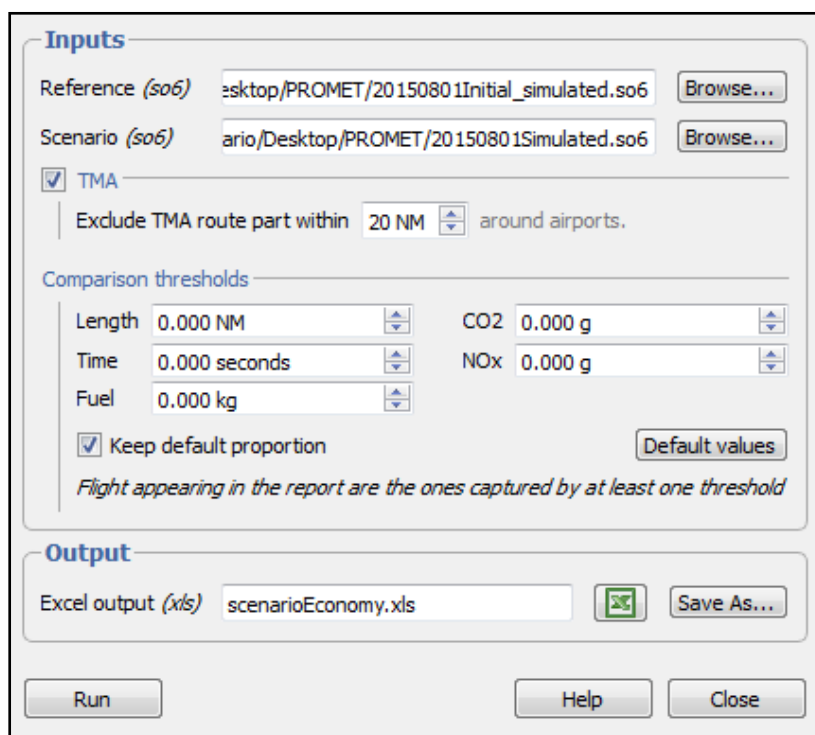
Inputs

Reference *(so6)* esktop/PROMET/20150801Initial_simulated.so6 Browse...

Scenario *(so6)* ario/Desktop/PROMET/20150801Simulated.so6 Browse...

TMA

Exclude TMA route part within 20 NM around airports.

Comparison thresholds

Length 0.000 NM

CO2 0.000 g

Time 0.000 seconds

NOx 0.000 g

Fuel 0.000 kg

Keep default proportion

Default values

*Flight appearing in the report are the ones captured by at least one threshold*

Output

Excel output *(xls)* scenarioEconomy.xls Save As...

Run

Help

Close